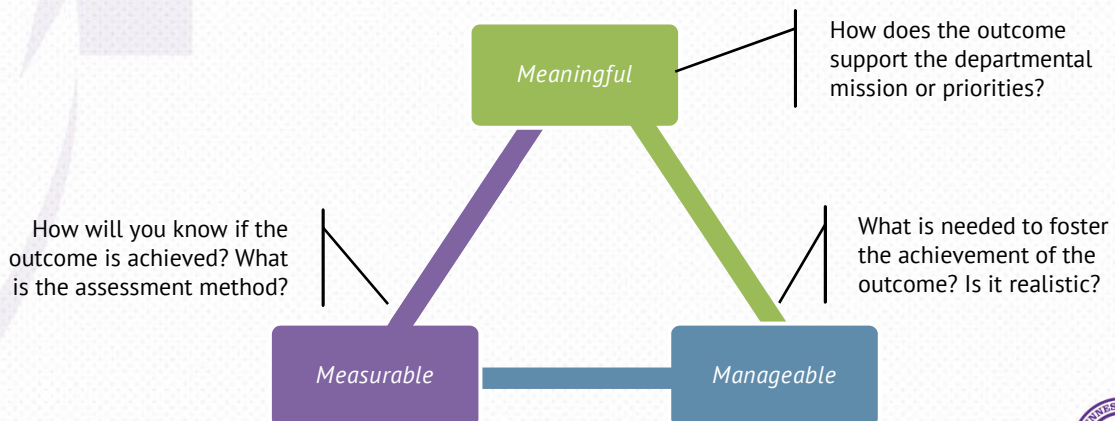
Meaningful

How does the outcome support the departmental mission or priorities?

How will you know if the outcome is achieved? What is the assessment method?

What is needed to foster the achievement of the outcome? Is it realistic?

Measurable

Manageable